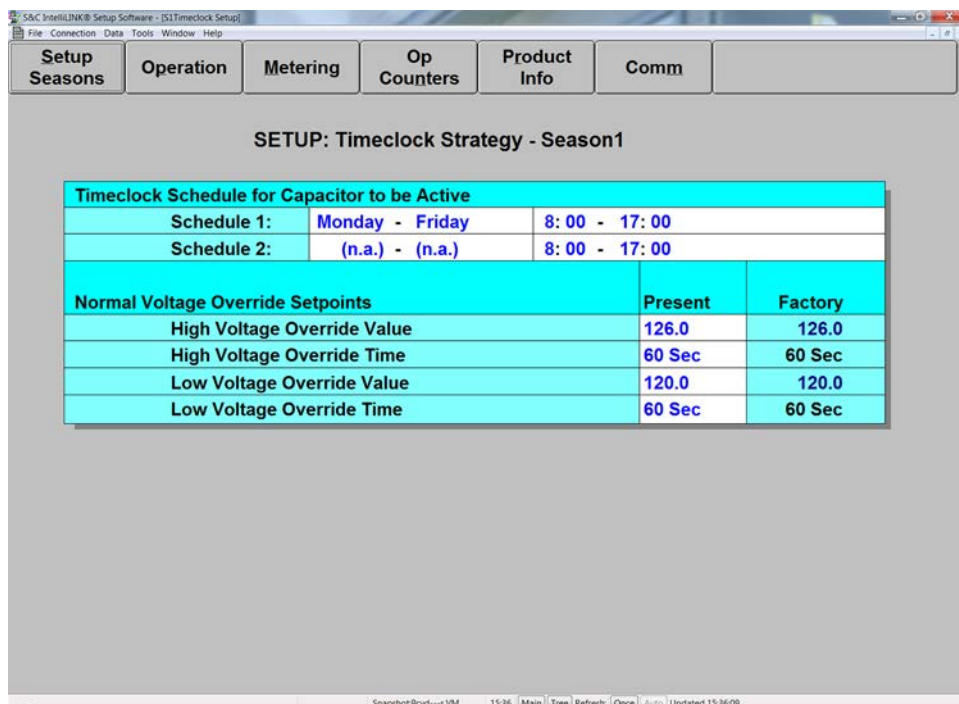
S&C IntelliLINK® Setup Software - [S1Timeclock Setup]
File Connection Data Tools Window Help

Setup Seasons | Operation | Metering | Op Counters | Product Info | Comm

SETUP: Timeclock Strategy - Season1

| Timeclock Schedule for Capacitor to be Active | | |
|---|---|---|
| Schedule 1: | Monday - Friday | 8:00 - 17:00 |
| Schedule 2: | (n.a.) - (n.a.) | 8:00 - 17:00 |

| Normal Voltage Override Setpoints | Present | Factory |
|---|---|---|
| High Voltage Override Value | 126.0 | 126.0 |
| High Voltage Override Time | 60 Sec | 60 Sec |
| Low Voltage Override Value | 120.0 | 120.0 |
| Low Voltage Override Time | 60 Sec | 60 Sec |

Snapshot:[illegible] 15:36 Main Tree Refresh: Once Auto Updated 15:36:09